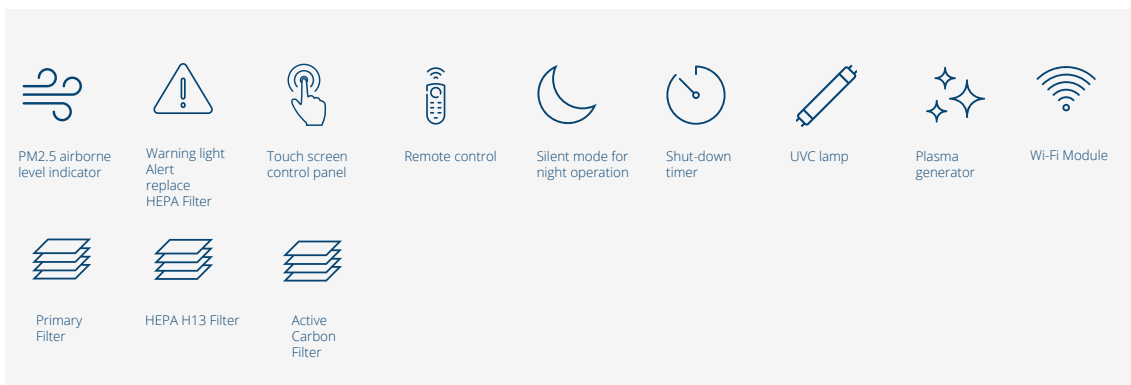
PM2.5 airborne level indicator

Warning light Alert replace HEPA Filter

Touch screen control panel

Remote control

Silent mode for night operation

Shut-down timer

UVC lamp

Plasma generator

Wi-Fi Module

Primary Filter

HEPA H13 Filter

Active Carbon Filter